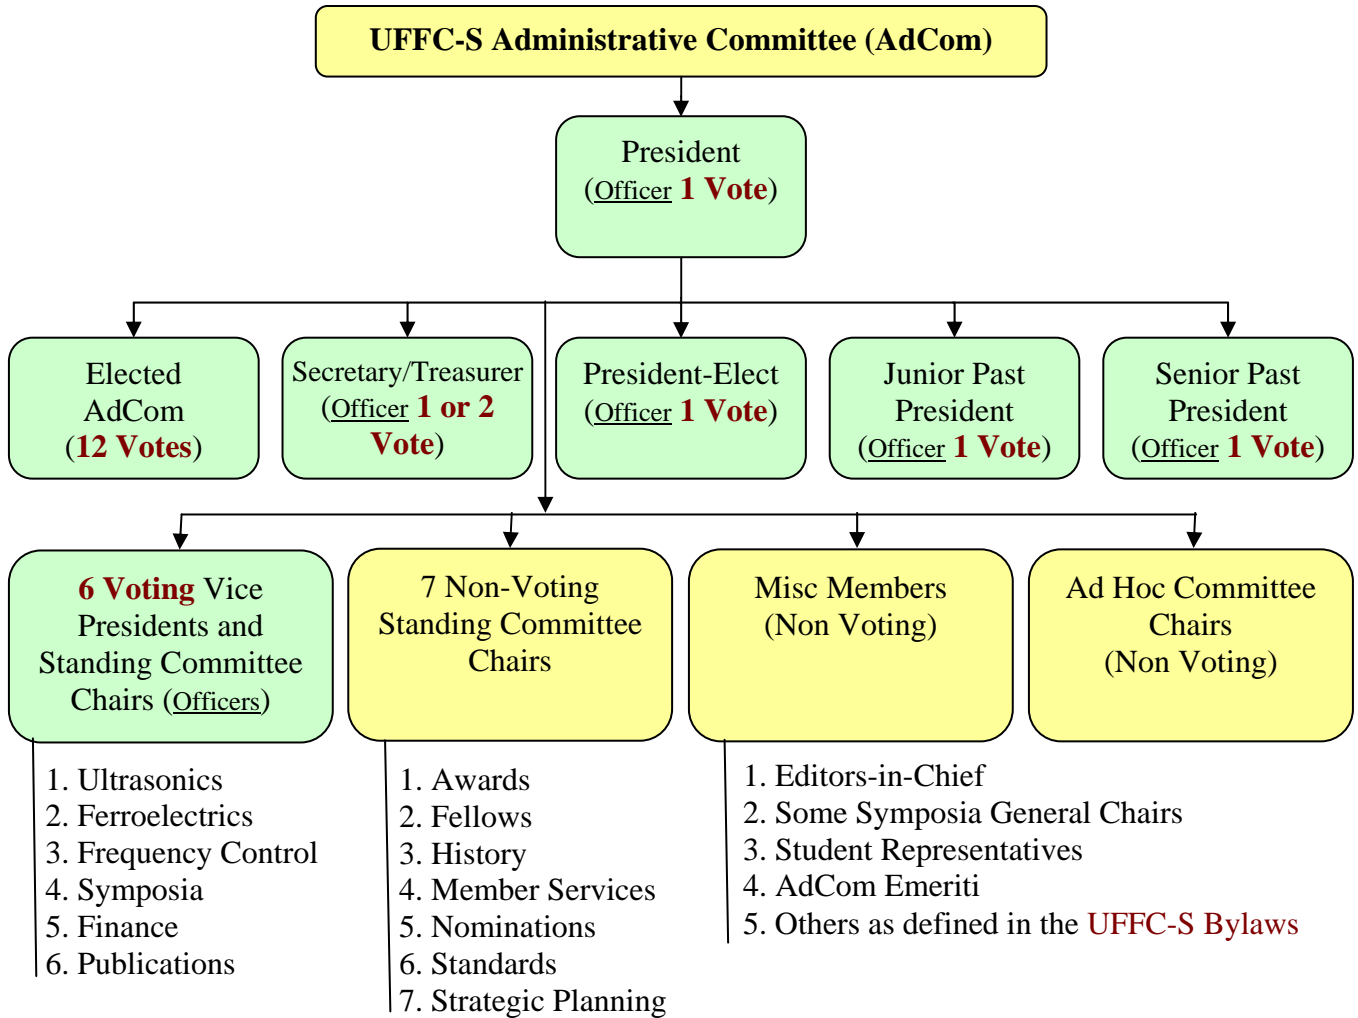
UFFC-S Administrative Committee (AdCom)

President
(Officer 1 Vote)

Elected AdCom
(12 Votes)

Secretary/Treasurer
(Officer 1 or 2 Vote)

President-Elect
(Officer 1 Vote)

Junior Past President
(Officer 1 Vote)

Senior Past President
(Officer 1 Vote)

6 Voting Vice Presidents and Standing Committee Chairs (Officers)

7 Non-Voting Standing Committee Chairs

Misc Members
(Non Voting)

Ad Hoc Committee Chairs
(Non Voting)

1. Ultrasonics
2. Ferroelectrics
3. Frequency Control
4. Symposia
5. Finance
6. Publications

1. Awards
2. Fellows
3. History
4. Member Services
5. Nominations
6. Standards
7. Strategic Planning

1. Editors-in-Chief
2. Some Symposia General Chairs
3. Student Representatives
4. AdCom Emeriti
5. Others as defined in the UFFC-S Bylaws